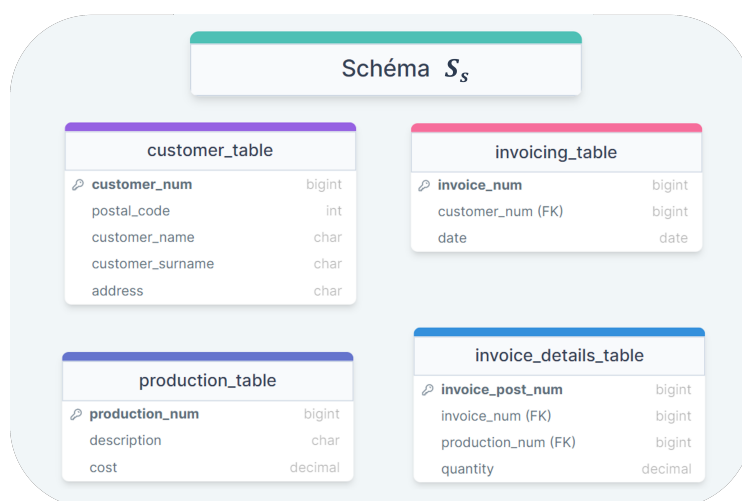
Schéma $S_s$

customer_table

| | |
|---|---|
| customer_num | bigint |
| postal_code | int |
| customer_name | char |
| customer_surname | char |
| address | char |

invoicing_table

| | |
|---|---|
| invoice_num | bigint |
| customer_num (FK) | bigint |
| date | date |

production_table

| | |
|---|---|
| production_num | bigint |
| description | char |
| cost | decimal |

invoice_details_table

| | |
|---|---|
| invoice_post_num | bigint |
| invoice_num (FK) | bigint |
| production_num (FK) | bigint |
| quantity | decimal |